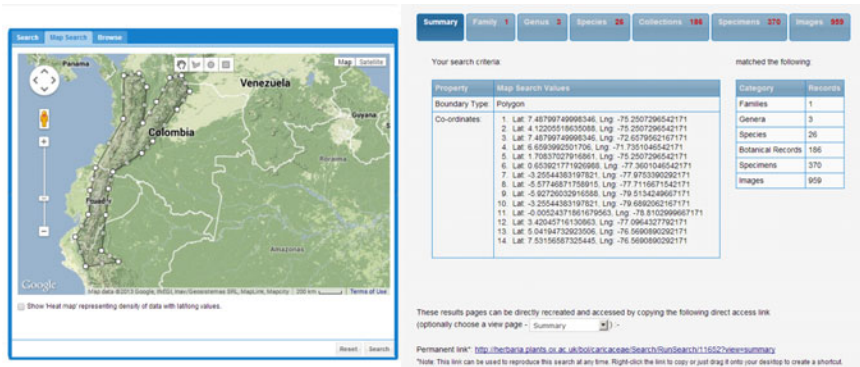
Search | Map Search | Browse

Map | Satellite

Panama
Venezuela
Colombia
Popayán
Amazonas

Google
Map data ©2013 Google, INEGI, Inav/Geosistemas SRL, MapLink, Mapcity | 200 km | Terms of Use

Show 'Heat map' representing density of data with lat/long values.

Reset | Search

Summary | Family 1 | Genus 3 | Species 26 | Collections 186 | Specimens 370 | Images 959

Your search criteria: matched the following:

| Property | Map Search Values |
|---|---|
| Boundary Type: | Polygon |
| Co-ordinates: | 1. Lat: 7.48799749998346, Lng: -75.2507296542171<br>2. Lat: 4.12205518635088, Lng: -75.2507296542171<br>3. Lat: 7.48799749998346, Lng: -72.6579562167171<br>4. Lat: 6.65939992501706, Lng: -71.7351046542171<br>5. Lat: 7.70837027916861, Lng: -75.2507296542171<br>6. Lat: 0.653921771926988, Lng: -77.3601046542171<br>7. Lat: -3.25544383197821, Lng: -77.9753390292171<br>8. Lat: -5.57746671758915, Lng: -77.7116671542171<br>9. Lat: -3.92726032916588, Lng: -79.5134249667171<br>10. Lat: -3.25544383197821, Lng: -79.6892062167171<br>11. Lat: -0.00524371861679563, Lng: -78.8102999667171<br>12. Lat: 3.42045716130663, Lng: -77.0964327792171<br>13. Lat: 5.04194732923506, Lng: -76.5690890292171<br>14. Lat: 7.53156587325445, Lng: -76.5690890292171 |

| Category | Records |
|---|---|
| Families | 1 |
| Genera | 3 |
| Species | 26 |
| Botanical Records | 186 |
| Specimens | 370 |
| Images | 959 |

These results pages can be directly recreated and accessed by copying the following direct access link (optionally choose a view page - Summary ) -

Permanent link*: http://herbaria.plants.ox.ac.uk/bol/caricaceae/Search/RunSearch/11652?view=summary

*Note: This link can be used to reproduce this search at any time. Right-click the link to copy or just drag it onto your desktop to create a shortcut.